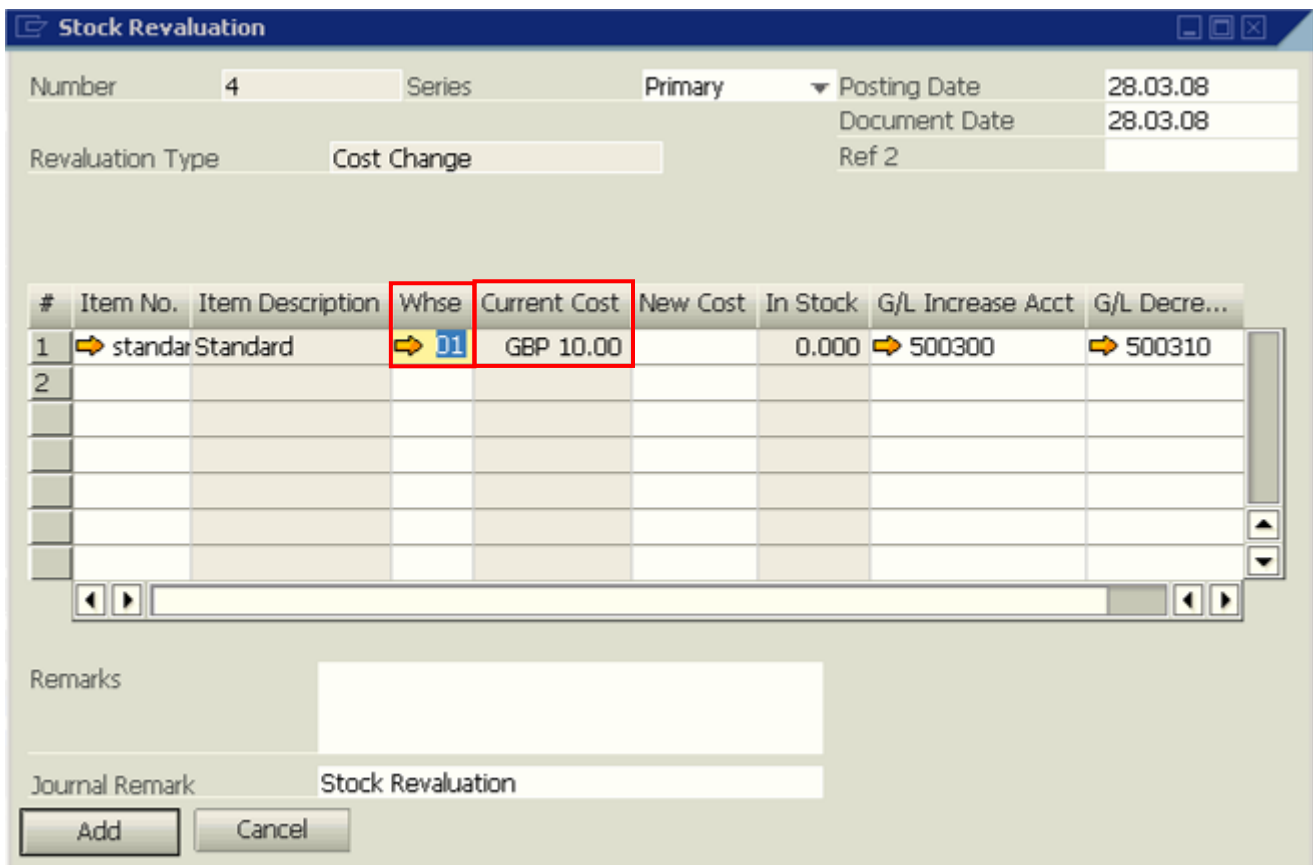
Stock Revaluation

Number 4
Series Primary
Posting Date 28.03.08
Document Date 28.03.08
Ref 2

Revaluation Type Cost Change

| # | Item No. | Item Description | Whse | Current Cost | New Cost | In Stock | G/L Increase Acct | G/L Decre... |
|---|---|---|---|---|---|---|---|---|
| 1 | standar | Standard | 01 | GBP 10.00 | | 0.000 | 500300 | 500310 |
| 2 | | | | | | | | |

Remarks

Journal Remark Stock Revaluation

Add Cancel